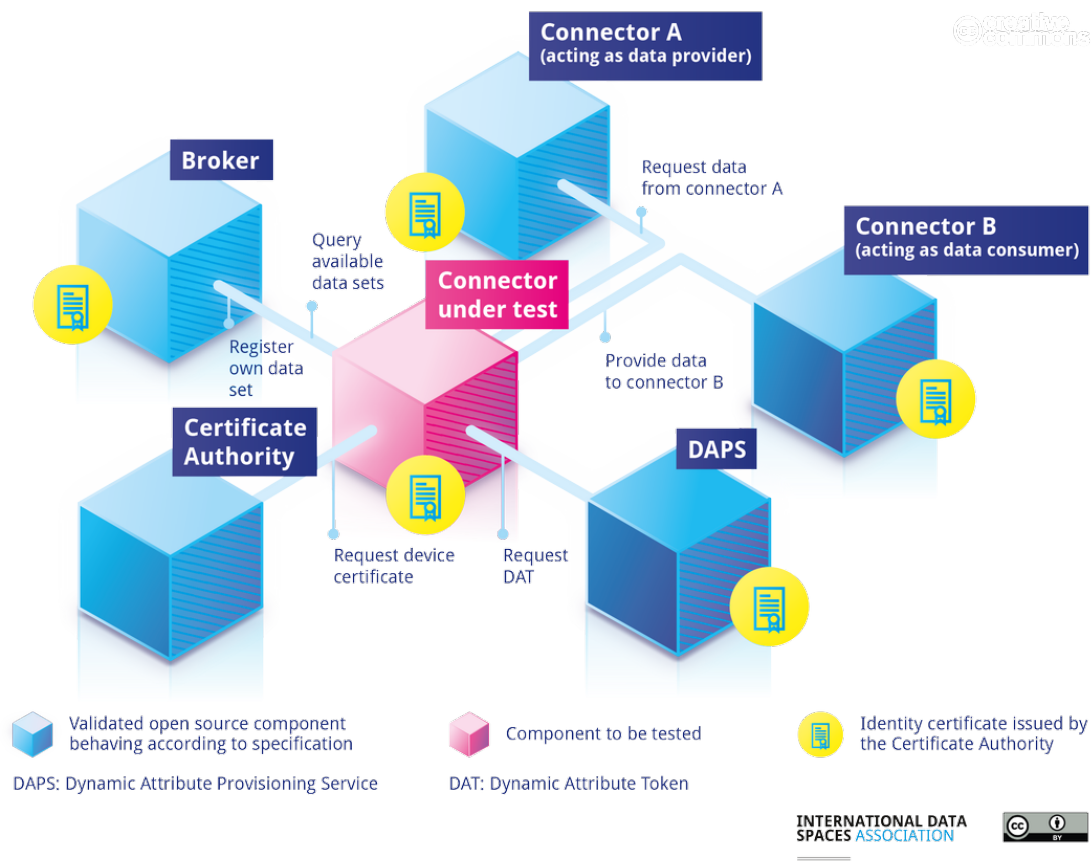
creative commons

Connector A
(acting as data provider)

Broker

Request data from connector A

Connector B
(acting as data consumer)

Query available data sets

Connector under test

Register own data set

Provide data to connector B

Certificate Authority

DAPS

Request device certificate

Request DAT

Validated open source component behaving according to specification

Component to be tested

Identity certificate issued by the Certificate Authority

DAPS: Dynamic Attribute Provisioning Service

DAT: Dynamic Attribute Token

INTERNATIONAL DATA SPACES ASSOCIATION

cc BY